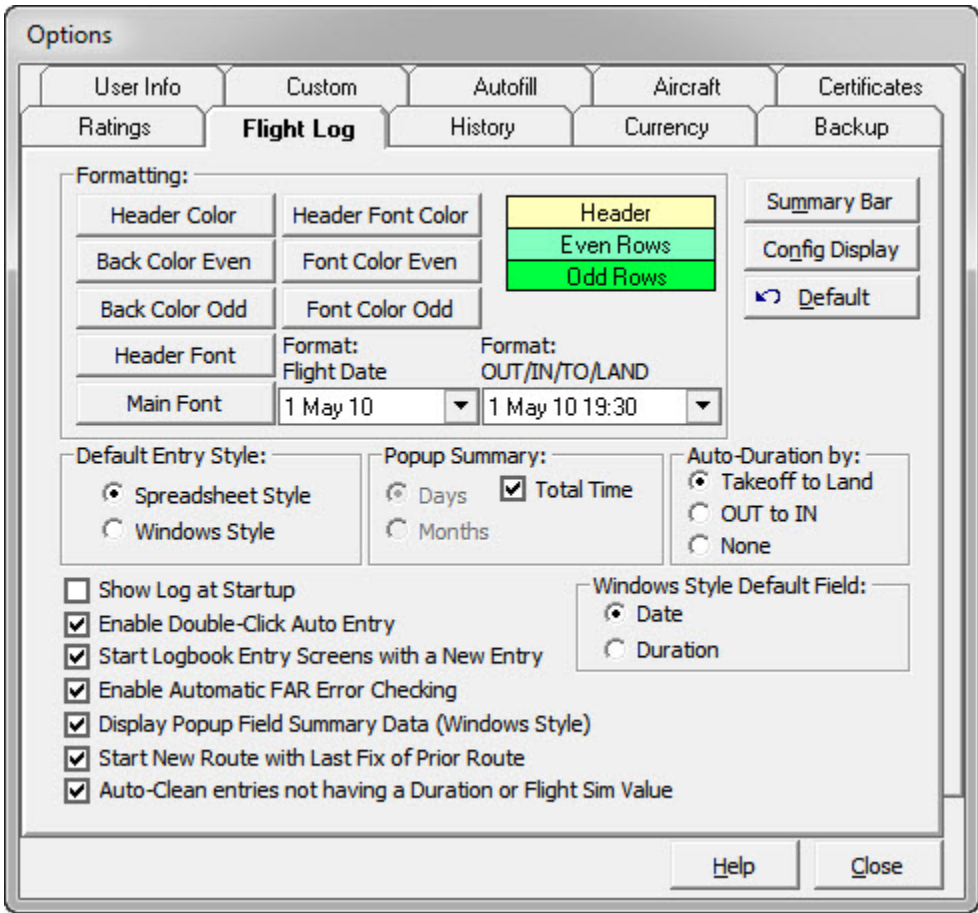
Options

User Info | Custom | Autofill | Aircraft | Certificates
Ratings | Flight Log | History | Currency | Backup

Formatting:
Header Color
Header Font Color
Back Color Even
Font Color Even
Back Color Odd
Font Color Odd
Header Font
Main Font
Header
Even Rows
Odd Rows
Format: Flight Date
1 May 10
Format: OUT/IN/TO/LAND
1 May 10 19:30

Summary Bar
Config Display
Default

Default Entry Style:
Spreadsheet Style
Windows Style

Popup Summary:
Days
Months
Total Time

Auto-Duration by:
Takeoff to Land
OUT to IN
None

Show Log at Startup
Enable Double-Click Auto Entry
Start Logbook Entry Screens with a New Entry
Enable Automatic FAR Error Checking
Display Popup Field Summary Data (Windows Style)
Start New Route with Last Fix of Prior Route
Auto-Clean entries not having a Duration or Flight Sim Value

Windows Style Default Field:
Date
Duration

Help
Close